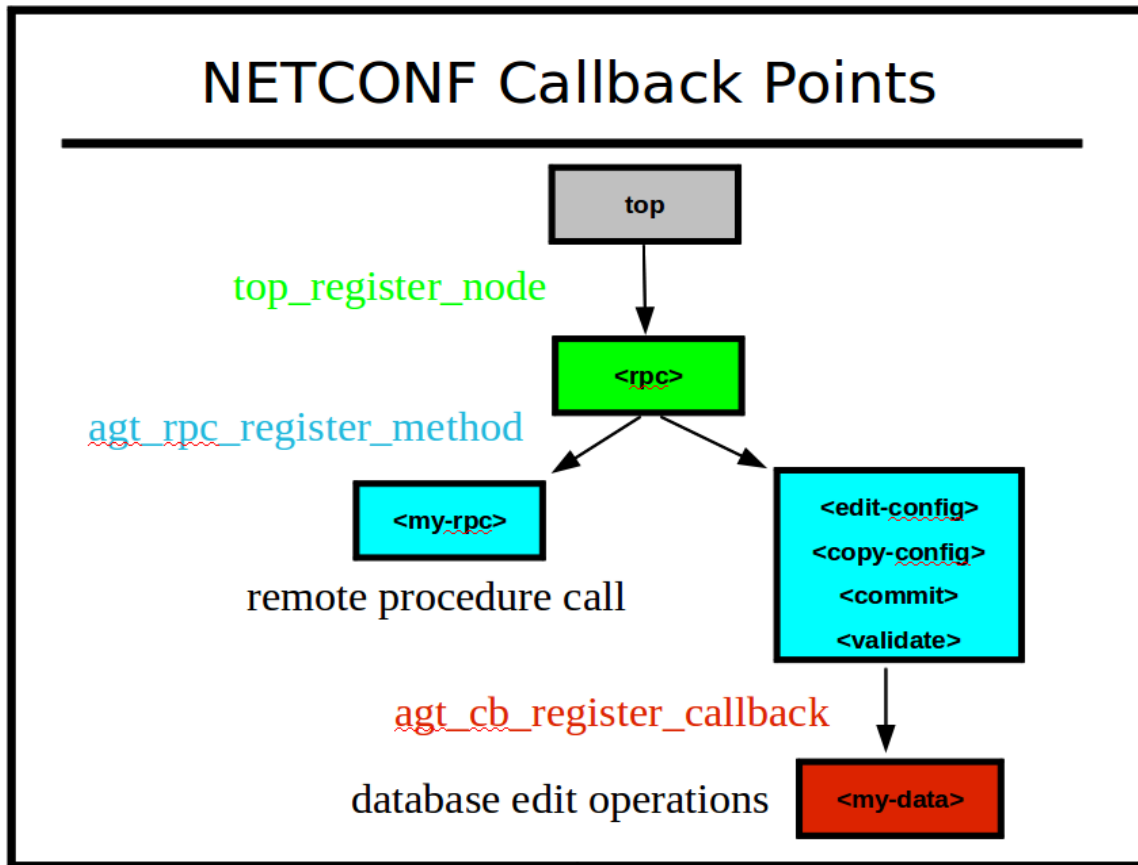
NETCONF Callback Points

top

top_register_node

<rpc>

agt_rpc_register_method

<my-rpc>

remote procedure call

<edit-config>
<copy-config>
<commit>
<validate>

agt_cb_register_callback

database edit operations

<my-data>